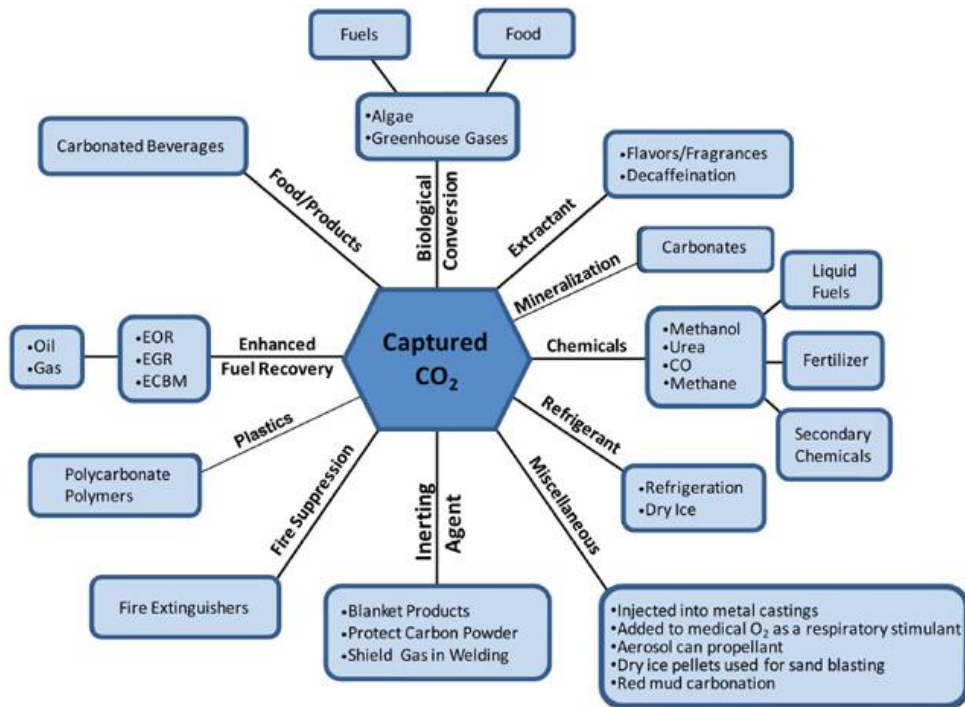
Fuels

Food

•Algae
•Greenhouse Gases

Carbonated Beverages

Food/Products

Biological Conversion

Extractant

•Flavors/Fragrances
•Decaffeination

Mineralization

Carbonates

Liquid Fuels

•Oil
•Gas

•EOR
•EGR
•ECBM

Enhanced Fuel Recovery

Captured $CO_2$

Chemicals

•Methanol
•Urea
•CO
•Methane

Fertilizer

Secondary Chemicals

Refrigerant

•Refrigeration
•Dry Ice

Plastics

Polycarbonate Polymers

Fire Suppression

Inerting Agent

Miscellaneous

Fire Extinguishers

•Blanket Products
•Protect Carbon Powder
•Shield Gas in Welding

•Injected into metal castings
•Added to medical $O_2$ as a respiratory stimulant
•Aerosol can propellant
•Dry ice pellets used for sand blasting
•Red mud carbonation